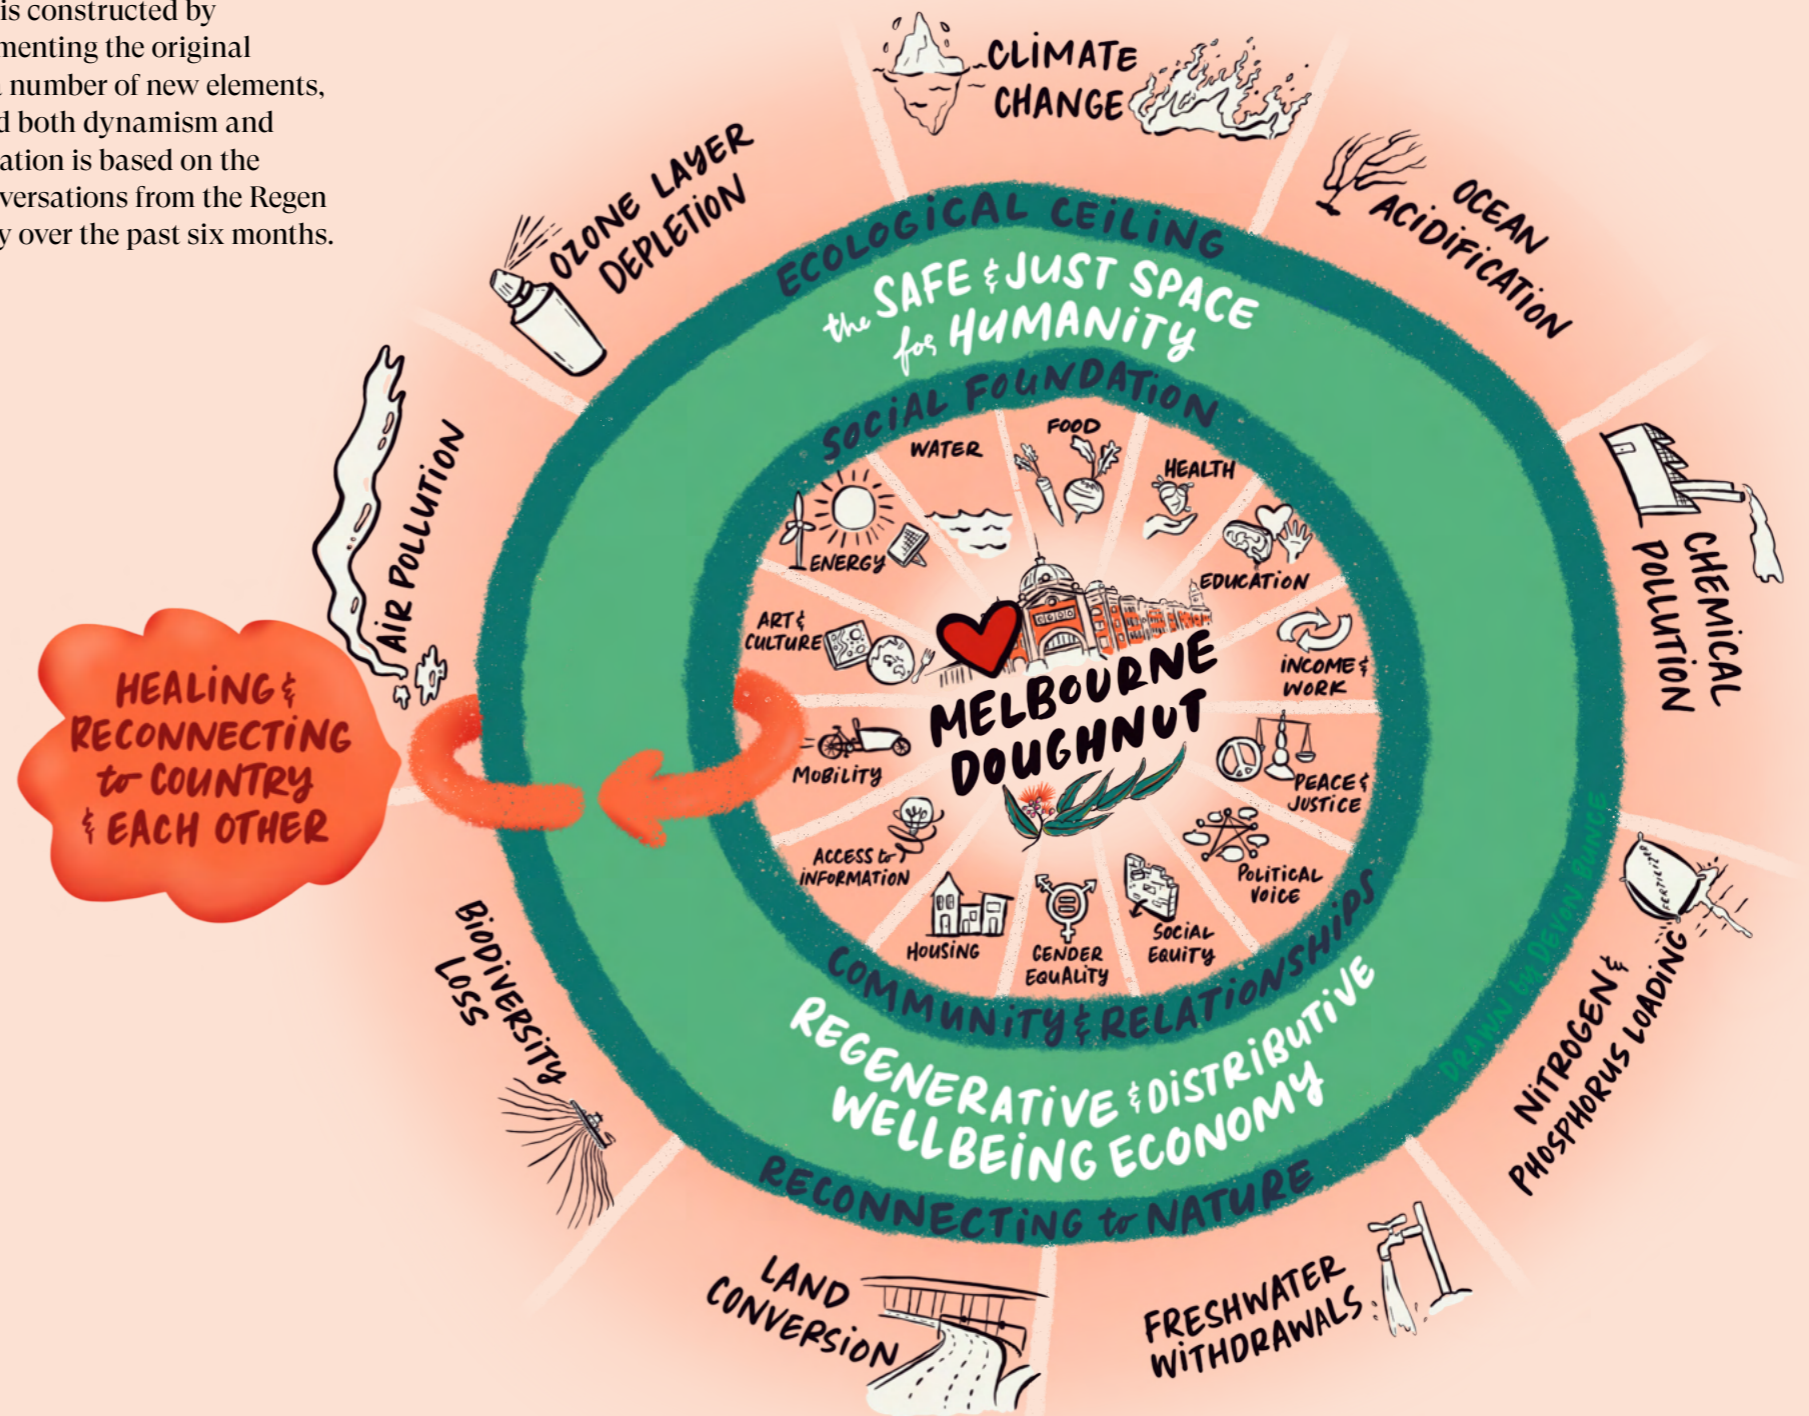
is constructed by
menting the original
number of new elements,
d both dynamism and
ation is based on the
versations from the Regen
y over the past six months.

CLIMATE CHANGE

OCEAN ACIDIFICATION

CHEMICAL POLLUTION

NITROGEN & PHOSPHORUS LOADING

FRESHWATER WITHDRAWALS

LAND CONVERSION

BIODIVERSITY LOSS

AIR POLLUTION

OZONE LAYER DEPLETION

ECOLOGICAL CEILING

the SAFE & JUST SPACE for HUMANITY

SOCIAL FOUNDATION

WATER

FOOD

HEALTH

EDUCATION

INCOME & WORK

PEACE & JUSTICE

POLITICAL VOICE

SOCIAL EQUITY

GENDER EQUALITY

HOUSING

ACCESS to INFORMATION

MOBILITY

ART & CULTURE

ENERGY

MELBOURNE DOUGHNUT

COMMUNITY & RELATIONSHIPS

REGENERATIVE & DISTRIBUTIVE WELLBEING ECONOMY

RECONNECTING to NATURE

HEALING & RECONNECTING to COUNTRY & EACH OTHER

DRAWN BY DEVON BUNCE